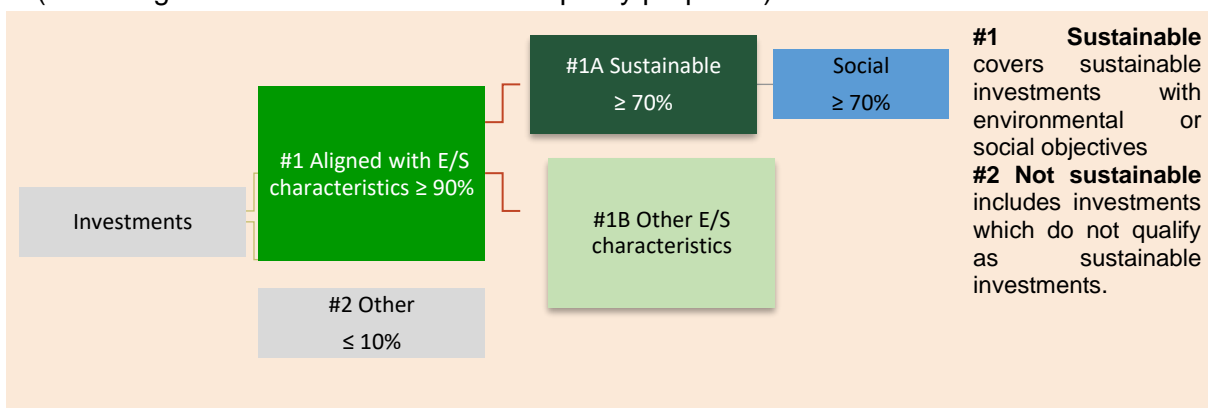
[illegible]

Investments

#1 Aligned with E/S characteristics ≥ 90%

#2 Other

≤ 10%

#1A Sustainable

≥ 70%

#1B Other E/S characteristics

Social

≥ 70%

**#1 Sustainable** covers sustainable investments with environmental or social objectives
**#2 Not sustainable** includes investments which do not qualify as sustainable investments.